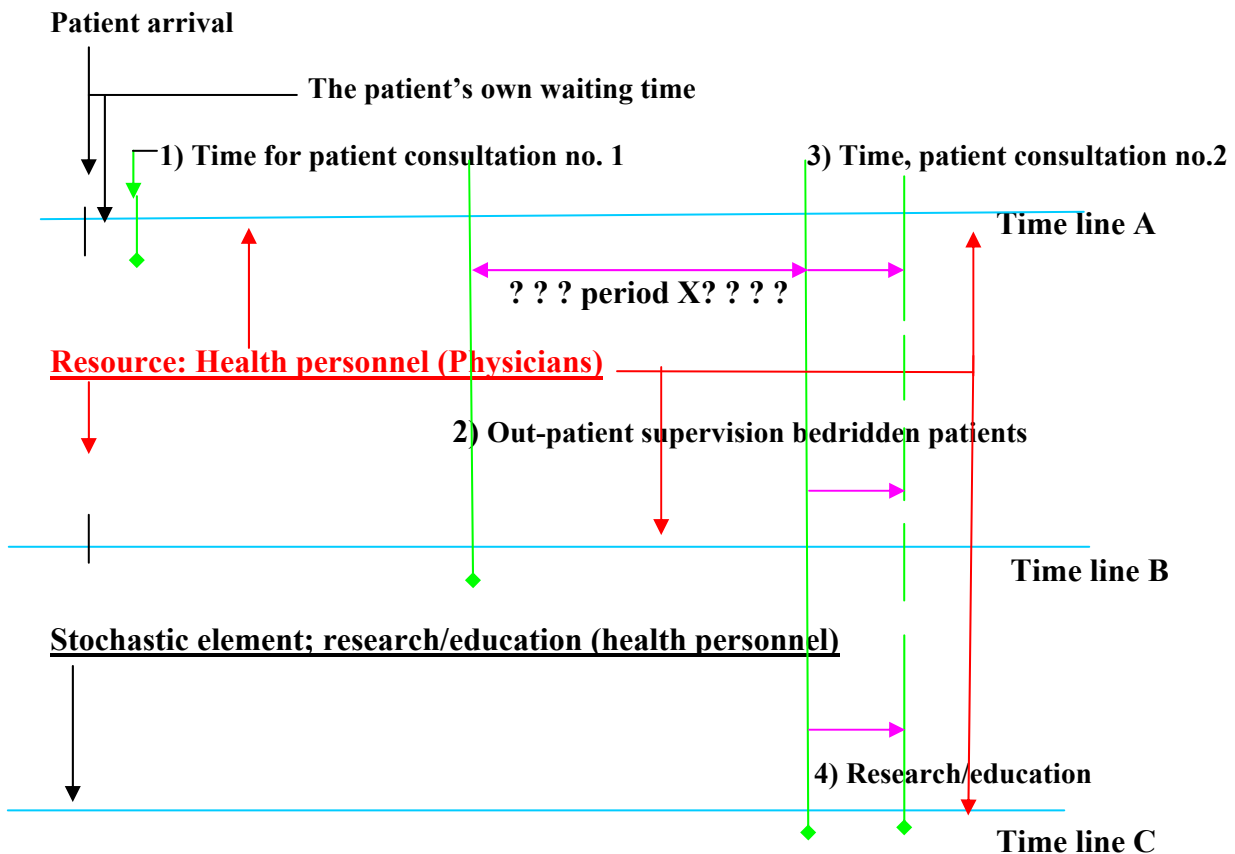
Patient arrival

The patient's own waiting time

1) Time for patient consultation no. 1

3) Time, patient consultation no.2

Time line A

? ? ? period X? ? ? ?

Resource: Health personnel (Physicians)

2) Out-patient supervision bedridden patients

Time line B

Stochastic element; research/education (health personnel)

4) Research/education

Time line C